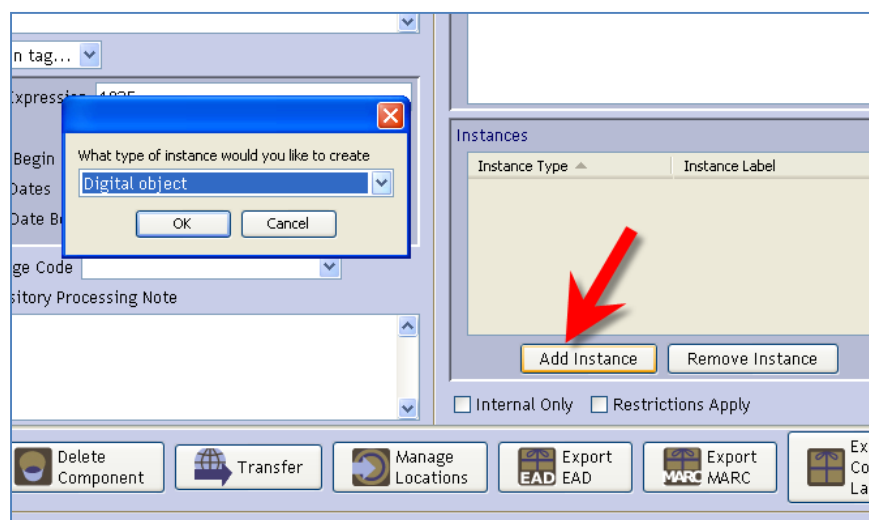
n tag...

Expressio 1835

Begin
Dates
Date Be

What type of instance would you like to create
Digital object
OK
Cancel

ge Code
sitory Processing Note

Instances
| Instance Type | Instance Label |
|---|---|

Add Instance
Remove Instance

Internal Only
Restrictions Apply

Delete Component
Transfer
Manage Locations
EAD Export EAD
MARC Export MARC
Ex Co La